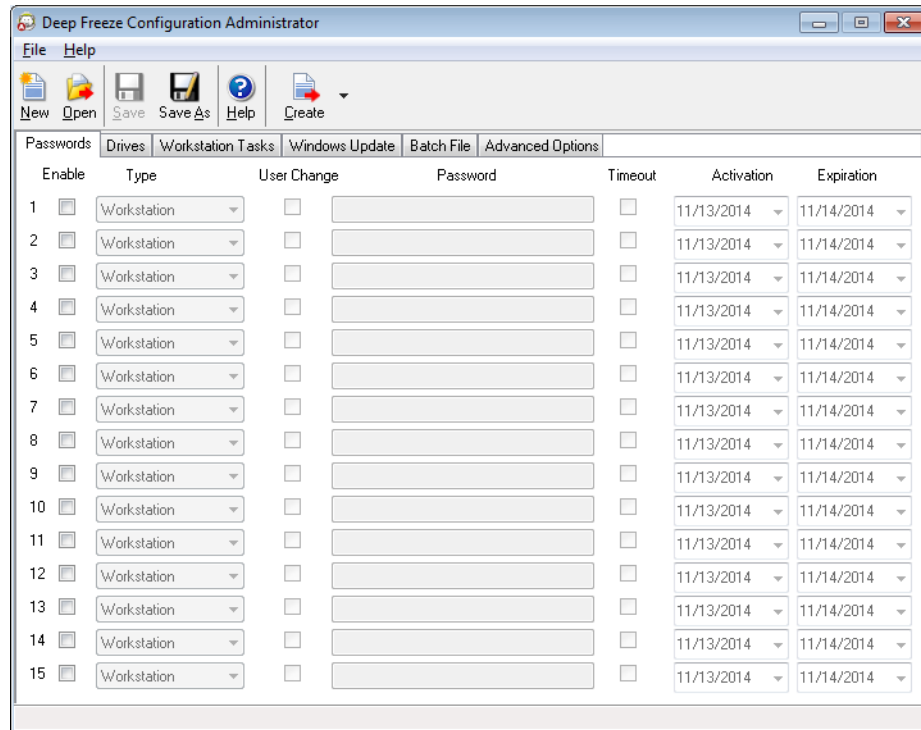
Deep Freeze Configuration Administrator

File Help

New Open Save Save As Help Create

Passwords | Drives | Workstation Tasks | Windows Update | Batch File | Advanced Options

| | Enable | Type | User Change | Password | Timeout | Activation | Expiration |
|---|---|---|---|---|---|---|---|
| 1 | | Workstation | | | | 11/13/2014 | 11/14/2014 |
| 2 | | Workstation | | | | 11/13/2014 | 11/14/2014 |
| 3 | | Workstation | | | | 11/13/2014 | 11/14/2014 |
| 4 | | Workstation | | | | 11/13/2014 | 11/14/2014 |
| 5 | | Workstation | | | | 11/13/2014 | 11/14/2014 |
| 6 | | Workstation | | | | 11/13/2014 | 11/14/2014 |
| 7 | | Workstation | | | | 11/13/2014 | 11/14/2014 |
| 8 | | Workstation | | | | 11/13/2014 | 11/14/2014 |
| 9 | | Workstation | | | | 11/13/2014 | 11/14/2014 |
| 10 | | Workstation | | | | 11/13/2014 | 11/14/2014 |
| 11 | | Workstation | | | | 11/13/2014 | 11/14/2014 |
| 12 | | Workstation | | | | 11/13/2014 | 11/14/2014 |
| 13 | | Workstation | | | | 11/13/2014 | 11/14/2014 |
| 14 | | Workstation | | | | 11/13/2014 | 11/14/2014 |
| 15 | | Workstation | | | | 11/13/2014 | 11/14/2014 |